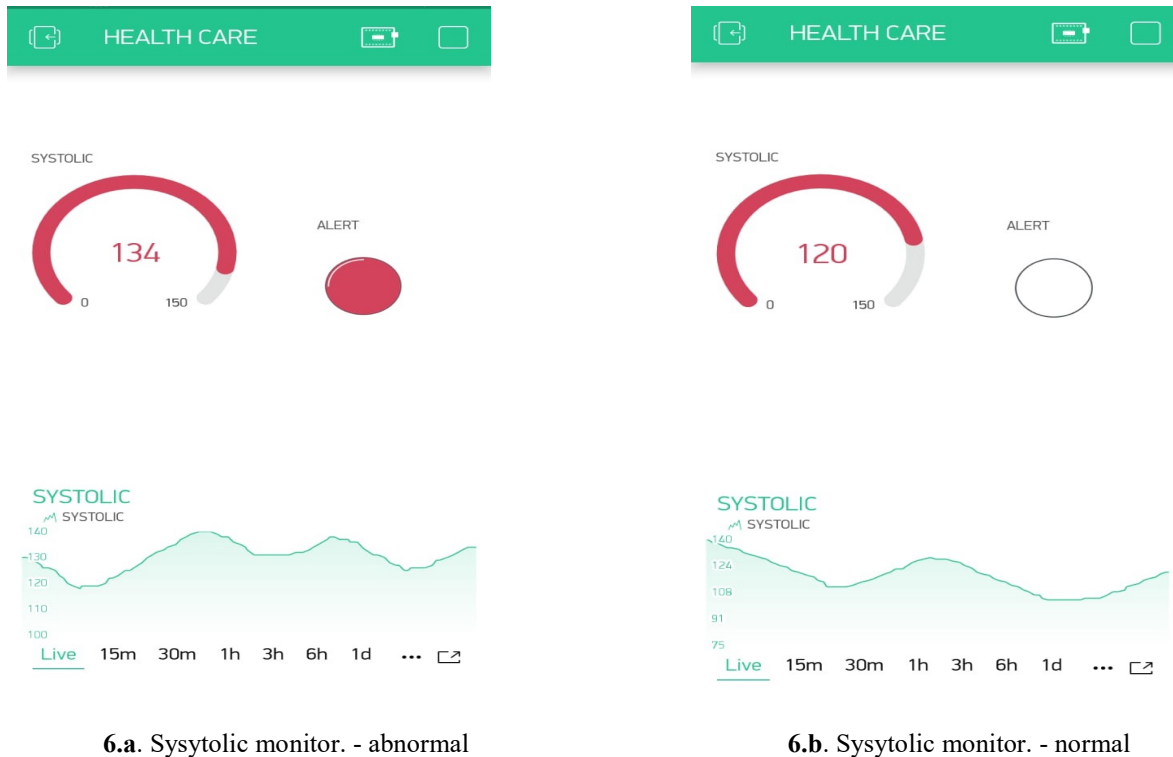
HEALTH CARE

SYSTOLIC

134

0 150

ALERT

SYSTOLIC

SYSTOLIC

140
130
120
110
100

Live 15m 30m 1h 3h 6h 1d ...

6.a. Sysytolic monitor. - abnormal

HEALTH CARE

SYSTOLIC

120

0 150

ALERT

SYSTOLIC

SYSTOLIC

140
124
108
91
75

Live 15m 30m 1h 3h 6h 1d ...

6.b. Sysytolic monitor. - normal